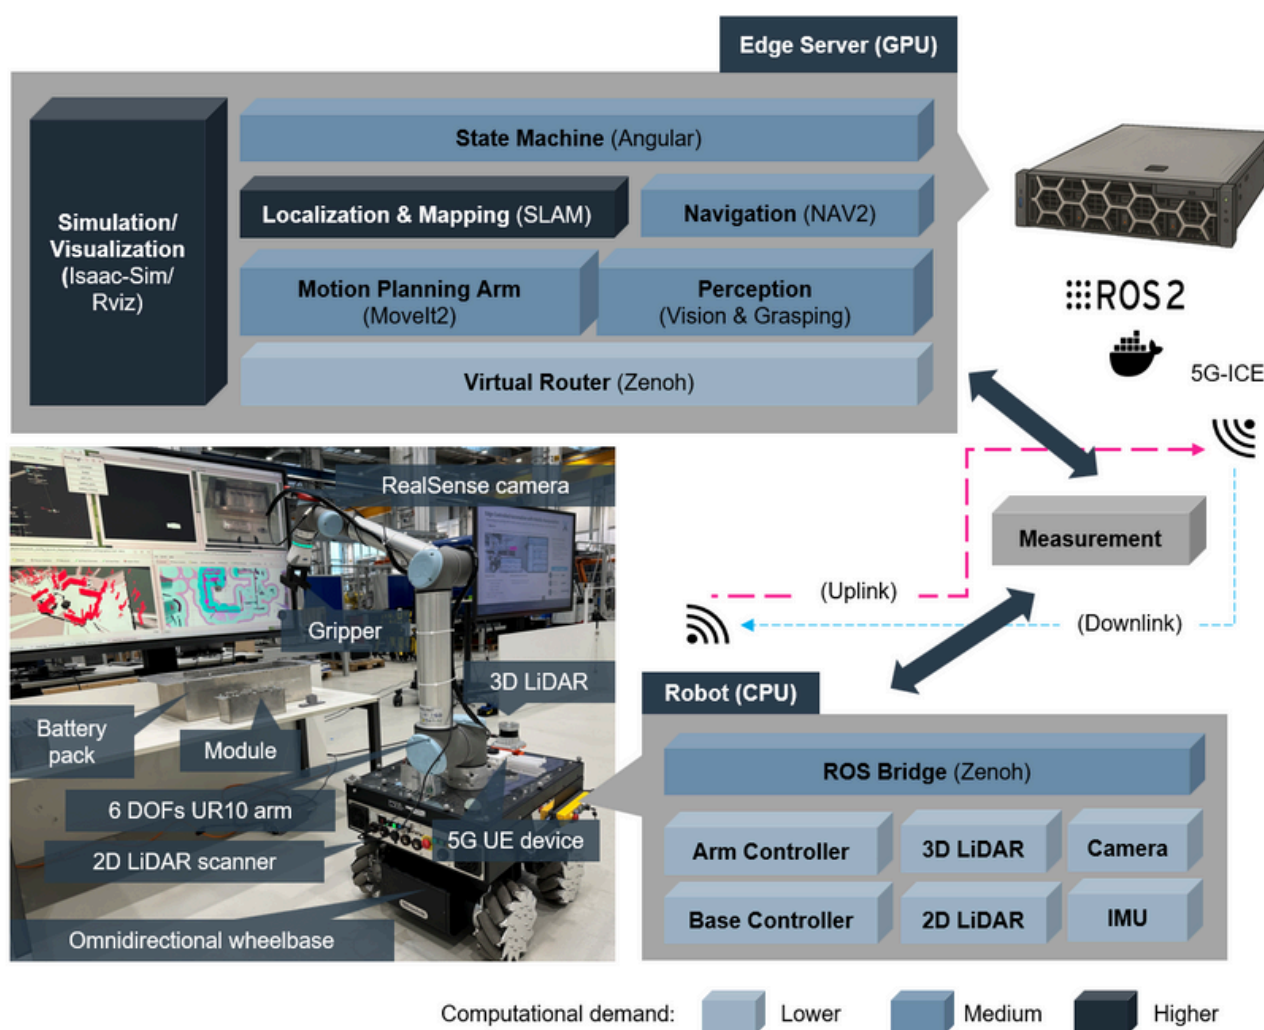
Edge Server (GPU)

Simulation/ Visualization (Isaac-Sim/ Rviz)

State Machine (Angular)

Localization & Mapping (SLAM)

Navigation (NAV2)

Motion Planning Arm (MoveIt2)

Perception (Vision & Grasping)

Virtual Router (Zenoh)

ROS2

5G-ICE

Measurement

(Uplink)

(Downlink)

RealSense camera

Gripper

3D LiDAR

Battery pack

Module

6 DOFs UR10 arm

2D LiDAR scanner

5G UE device

Omnidirectional wheelbase

Robot (CPU)

ROS Bridge (Zenoh)

Arm Controller

3D LiDAR

Camera

Base Controller

2D LiDAR

IMU

Computational demand: Lower Medium Higher